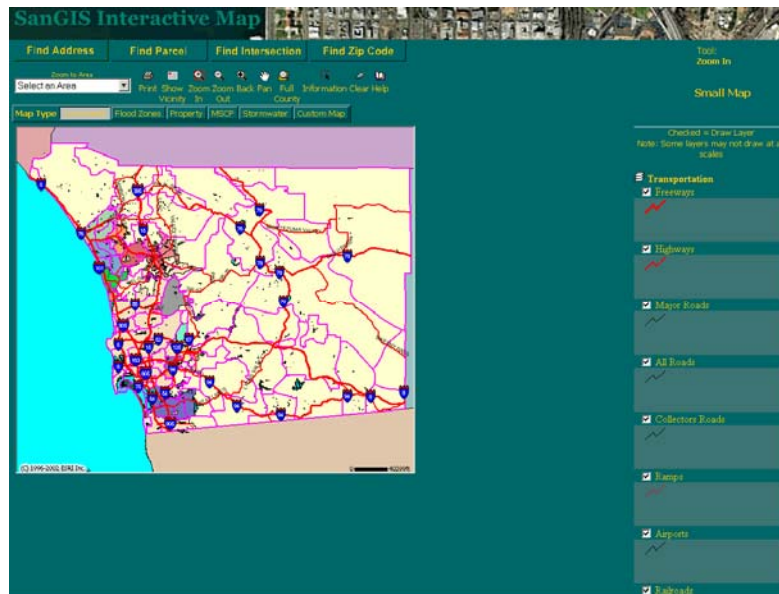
SanGIS Interactive Map

Find Address
Find Parcel
Find Intersection
Find Zip Code

Tool:
Zoom In

Small Map

Zoom to Area
Select an Area

Print
Show Vicinity
Zoom In
Zoom Out
Zoom Back
Pan
Full County
Information
Clear
Help

Map Type:
Flood Zones
Property
MSCP
Stormwater
Custom Map

Checked = Draw Layer
Note: Some layers may not draw at all scales

Transportation
Freeways
Highways
Major Roads
All Roads
Collectors Roads
Ramps
Airports
Railroads

(C) 1996-2002 ESRI Inc.